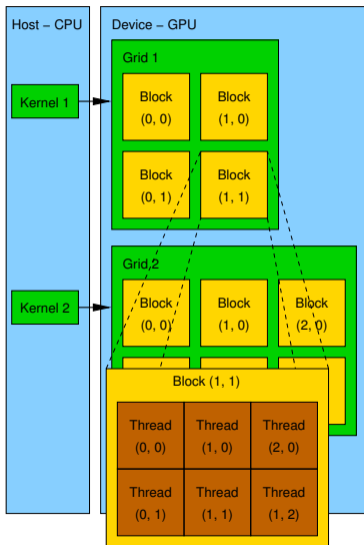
Host – CPU

Device – GPU

Grid 1

Kernel 1

Block (0, 0)

Block (1, 0)

Block (0, 1)

Block (1, 1)

Grid 2

Kernel 2

Block (0, 0)

Block (1, 0)

Block (2, 0)

Block (1, 1)

| Thread (0, 0) | Thread (1, 0) | Thread (2, 0) |
|---|---|---|
| Thread (0, 1) | Thread (1, 1) | Thread (1, 2) |